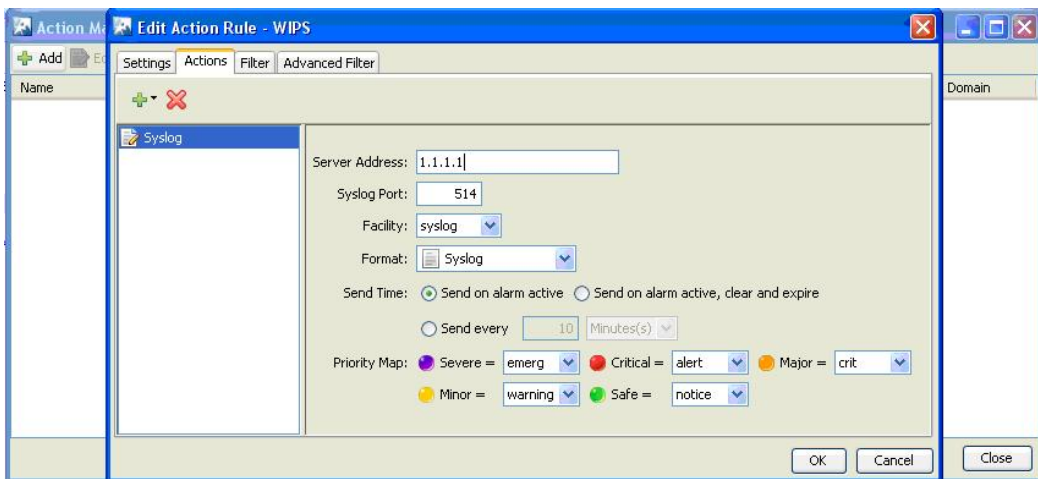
Action Ma
Edit Action Rule - WIPS

Add
Ed
Name

Settings | Actions | Filter | Advanced Filter

Syslog

Server Address: 1.1.1.1
Syslog Port: 514
Facility: syslog
Format: Syslog
Send Time: Send on alarm active  Send on alarm active, clear and expire
Send every 10 Minutes(s)
Priority Map: Severe = emerg  Critical = alert  Major = crit
Minor = warning  Safe = notice

Domain

OK  Cancel

Close